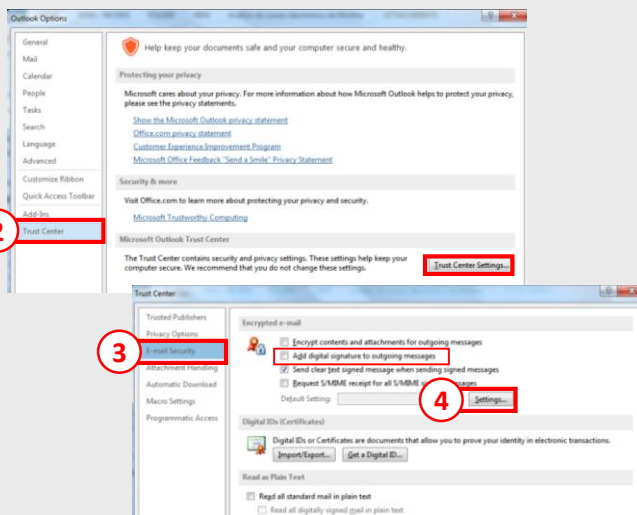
Outlook Options

General
Mail
Calendar
People
Tasks
Search
Language
Advanced
Customize Ribbon
Quick Access Toolbar
Add-Ins
Trust Center

2

Help keep your documents safe and your computer secure and healthy.

Protecting your privacy

Microsoft cares about your privacy. For more information about how Microsoft Outlook helps to protect your privacy, please see the privacy statements.

Show the Microsoft Outlook privacy statement
Office.com privacy statement
Customer Experience Improvement Program
Microsoft Office Feedback "Send a Smile" Privacy Statement

Security & more

Visit Office.com to learn more about protecting your privacy and security.

Microsoft Trustworthy Computing

Microsoft Outlook Trust Center

The Trust Center contains security and privacy settings. These settings help keep your computer secure. We recommend that you do not change these settings.

Trust Center Settings...

Trust Center

Trusted Publishers
Privacy Options
E-mail Security
Attachment Handling
Automatic Download
Macro Settings
Programmatic Access

3

Encrypted e-mail

Encrypt contents and attachments for outgoing messages
Add digital signature to outgoing messages
Send clear text signed message when sending signed messages
Request S/MIME receipt for all S/MIME signed messages

Default Setting:

4

Settings...

Digital IDs (Certificates)

Digital IDs or Certificates are documents that allow you to prove your identity in electronic transactions.

Import/Export...
Get a Digital ID...

Read as Plain Text

Read all standard mail in plain text
Read all digitally signed mail in plain text